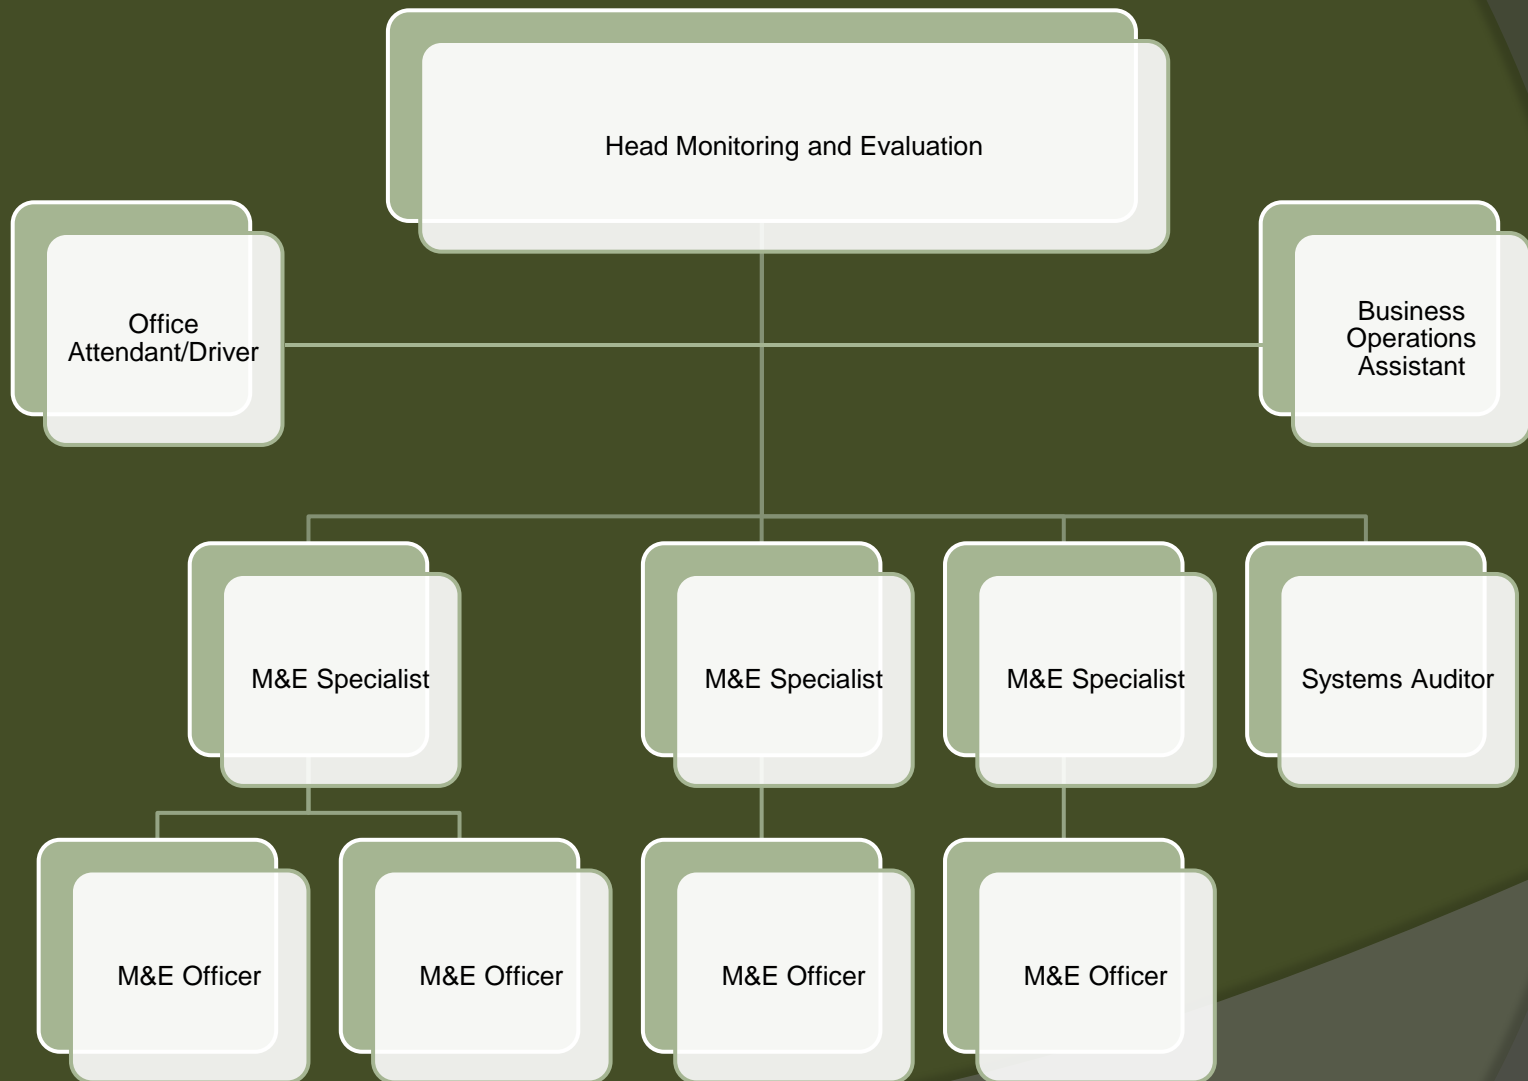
Head Monitoring and Evaluation

Office Attendant/Driver

Business Operations Assistant

M&E Specialist

M&E Specialist

M&E Specialist

Systems Auditor

M&E Officer

M&E Officer

M&E Officer

M&E Officer